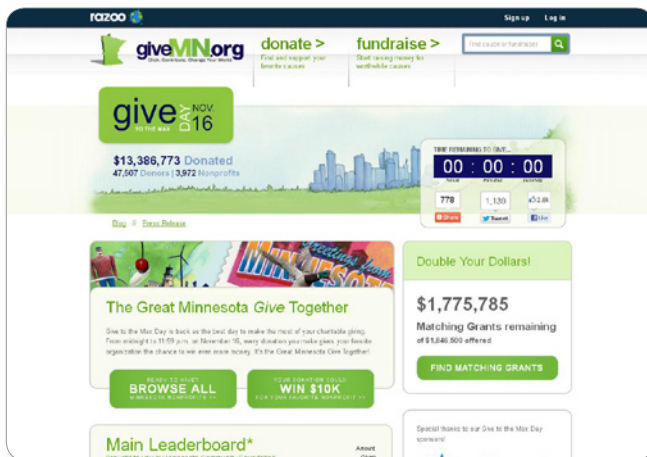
razoo

Sign up Log in

giveMN.org

Click. Contribute. Change Your World.

donate >

Find and support your favorite causes

fundraise >

Start raising money for worthwhile causes

Find cause or fundraiser

give TO THE MAX DAY NOV. 16

$13,386,773 Donated

47,507 Donors | 3,972 Nonprofits

TIME REMAINING TO GIVE...

00 : 00 : 00

HOURS MINUTES SECONDS

778

Share

1,130

Tweet

Like

Blog » Press Release

Greetings from MINNESOTA

The Great Minnesota Give Together

Give to the Max Day is back as the best day to make the most of your charitable giving. From midnight to 11:59 p.m. on November 16, every donation you make gives your favorite organization the chance to win even more money. It's the Great Minnesota Give Together.

READY TO GIVE? BROWSE ALL MINNESOTA NONPROFITS >>

YOUR DONATION COULD WIN $10K FOR YOUR FAVORITE NONPROFIT >>

Double Your Dollars!

$1,775,785

Matching Grants remaining

of $1,846,500 offered

FIND MATCHING GRANTS

Special thanks to our Give to the Max Day sponsors!

Main Leaderboard*

Amount